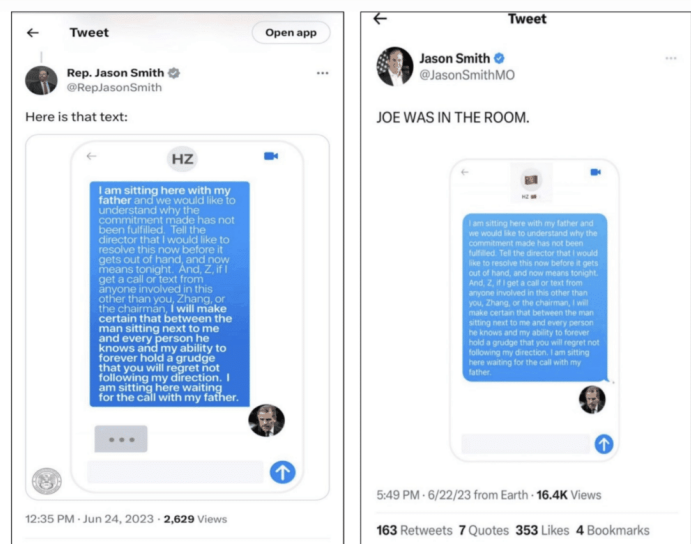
Tweet

Open app

Rep. Jason Smith
@RepJasonSmith

Here is that text:

HZ

I am sitting here with my father and we would like to understand why the commitment made has not been fulfilled. Tell the director that I would like to resolve this now before it gets out of hand, and now means tonight. And, Z, if I get a call or text from anyone involved in this other than you, Zhang, or the chairman, I will make certain that between the man sitting next to me and every person he knows and my ability to forever hold a grudge that you will regret not following my direction. I am sitting here waiting for the call with my father.

12:35 PM · Jun 24, 2023 · 2,629 Views

Tweet

Jason Smith
@JasonSmithMO

JOE WAS IN THE ROOM.

HZ

I am sitting here with my father and we would like to understand why the commitment made has not been fulfilled. Tell the director that I would like to resolve this now before it gets out of hand, and now means tonight. And, Z, if I get a call or text from anyone involved in this other than you, Zhang, or the chairman, I will make certain that between the man sitting next to me and every person he knows and my ability to forever hold a grudge that you will regret not following my direction. I am sitting here waiting for the call with my father.

5:49 PM · 6/22/23 from Earth · 16.4K Views

163 Retweets 7 Quotes 353 Likes 4 Bookmarks